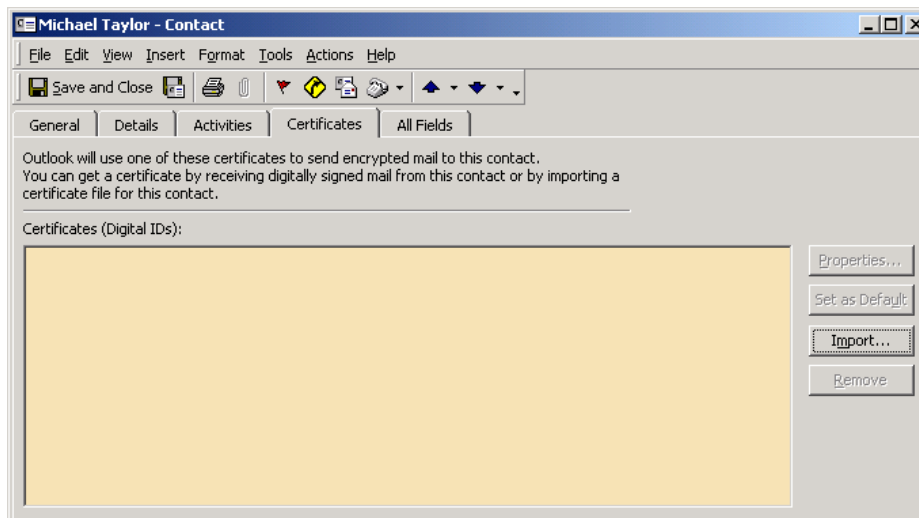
Michael Taylor - Contact

File Edit View Insert Format Tools Actions Help

Save and Close

General | Details | Activities | Certificates | All Fields

Outlook will use one of these certificates to send encrypted mail to this contact. You can get a certificate by receiving digitally signed mail from this contact or by importing a certificate file for this contact.

Certificates (Digital IDs):

Properties...
Set as Default
Import...
Remove